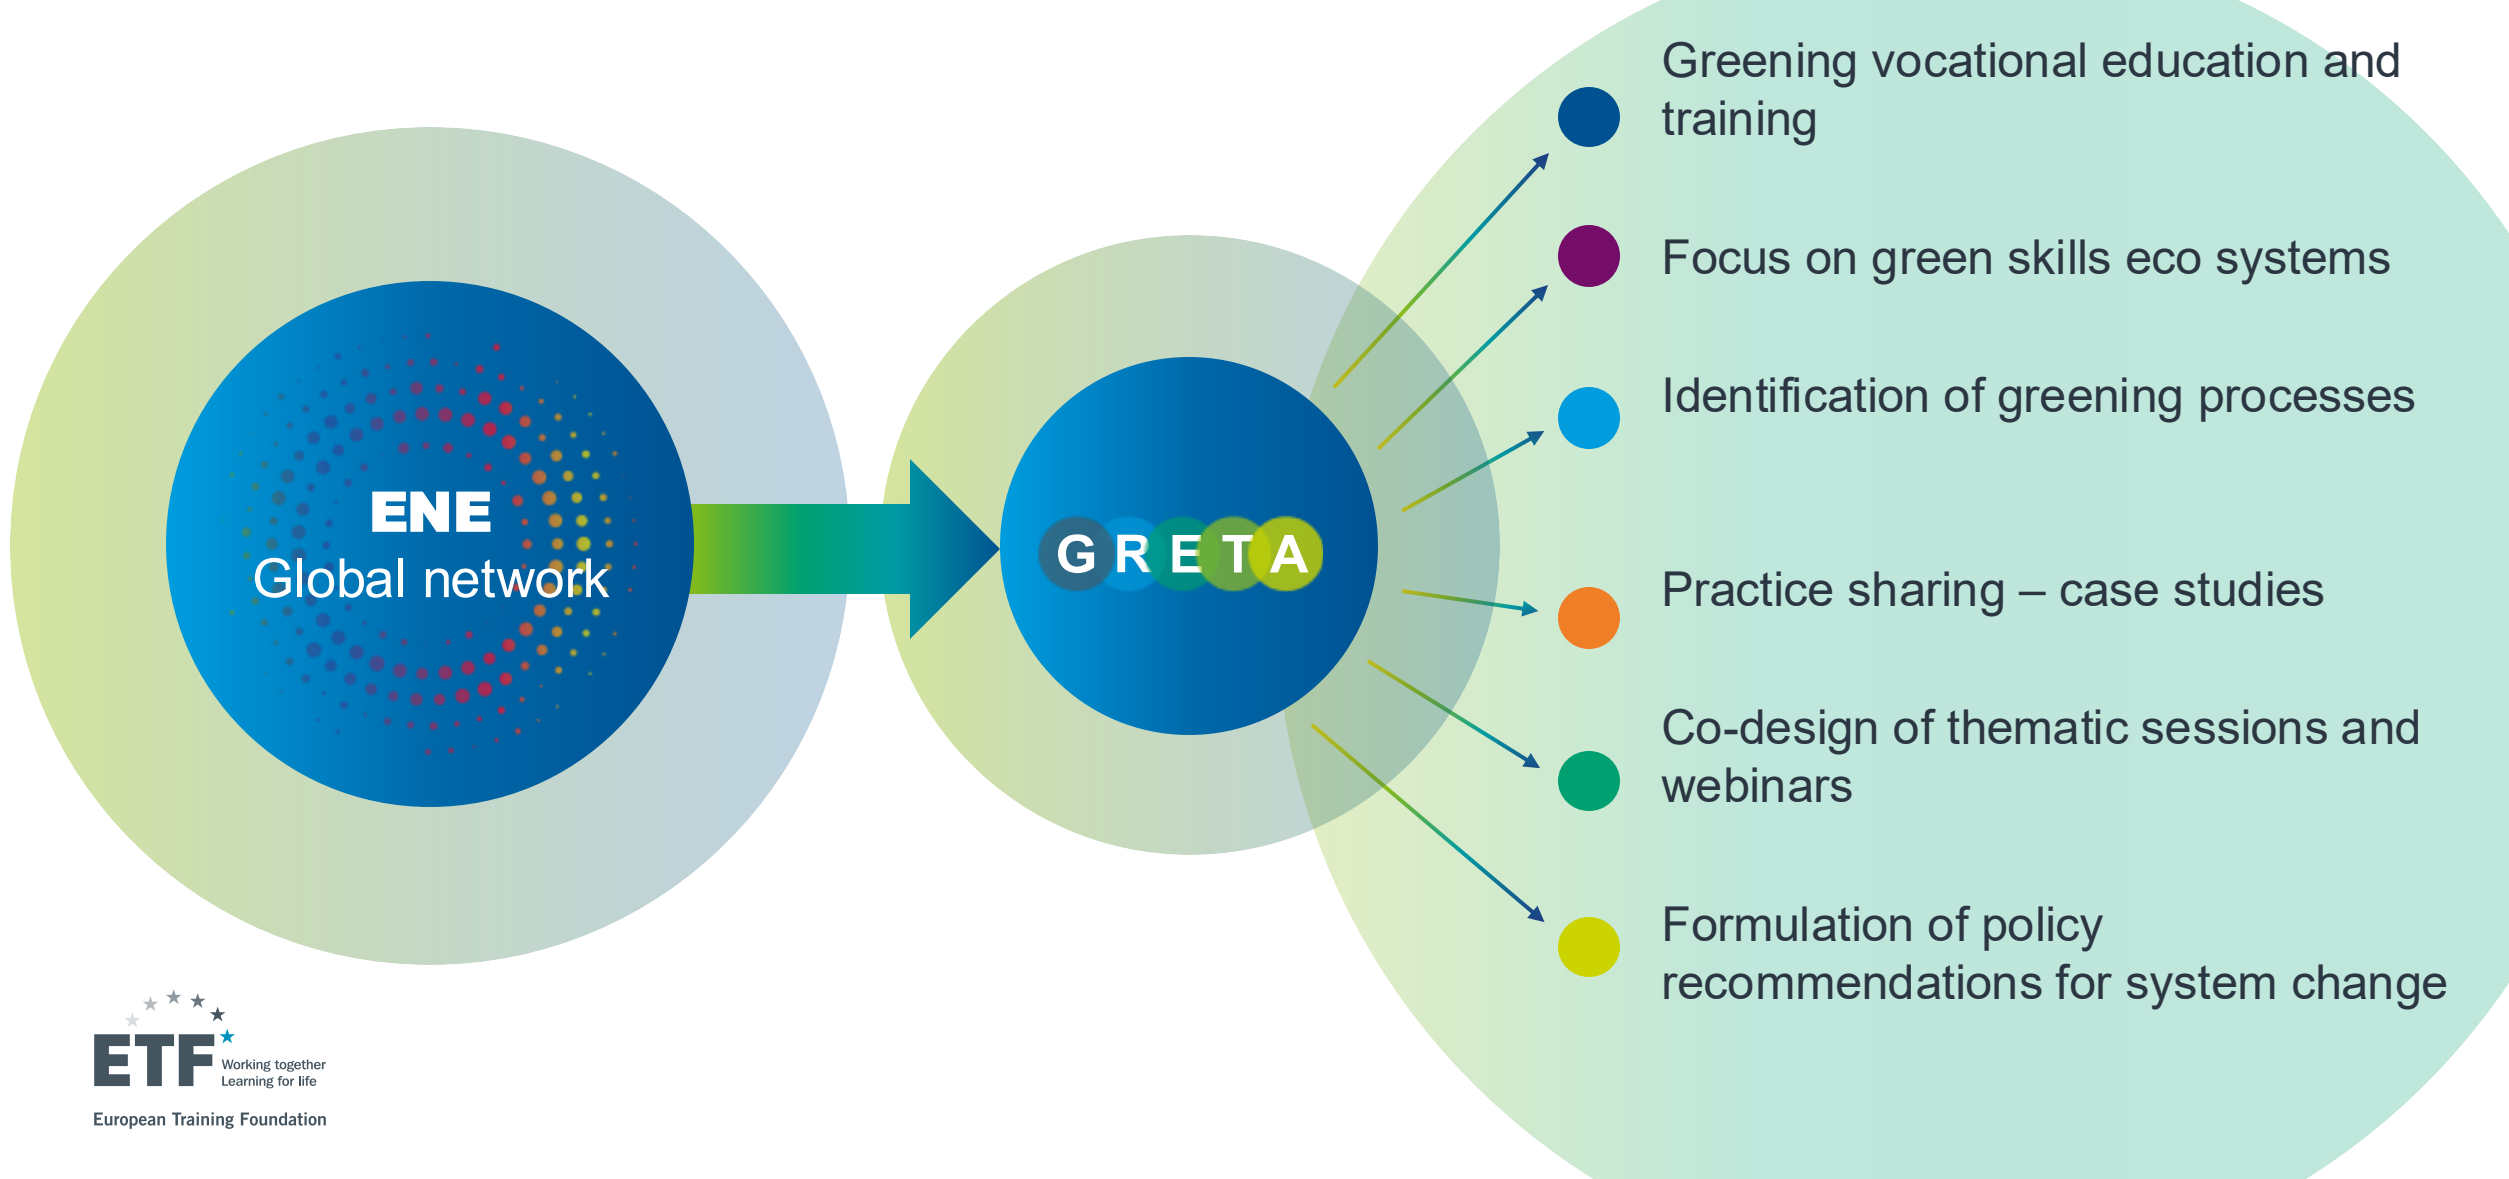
ENE
Global network

GRETA

Greening vocational education and training

Focus on green skills eco systems

Identification of greening processes

Practice sharing – case studies

Co-design of thematic sessions and webinars

Formulation of policy recommendations for system change

ETF Working together Learning for life
European Training Foundation